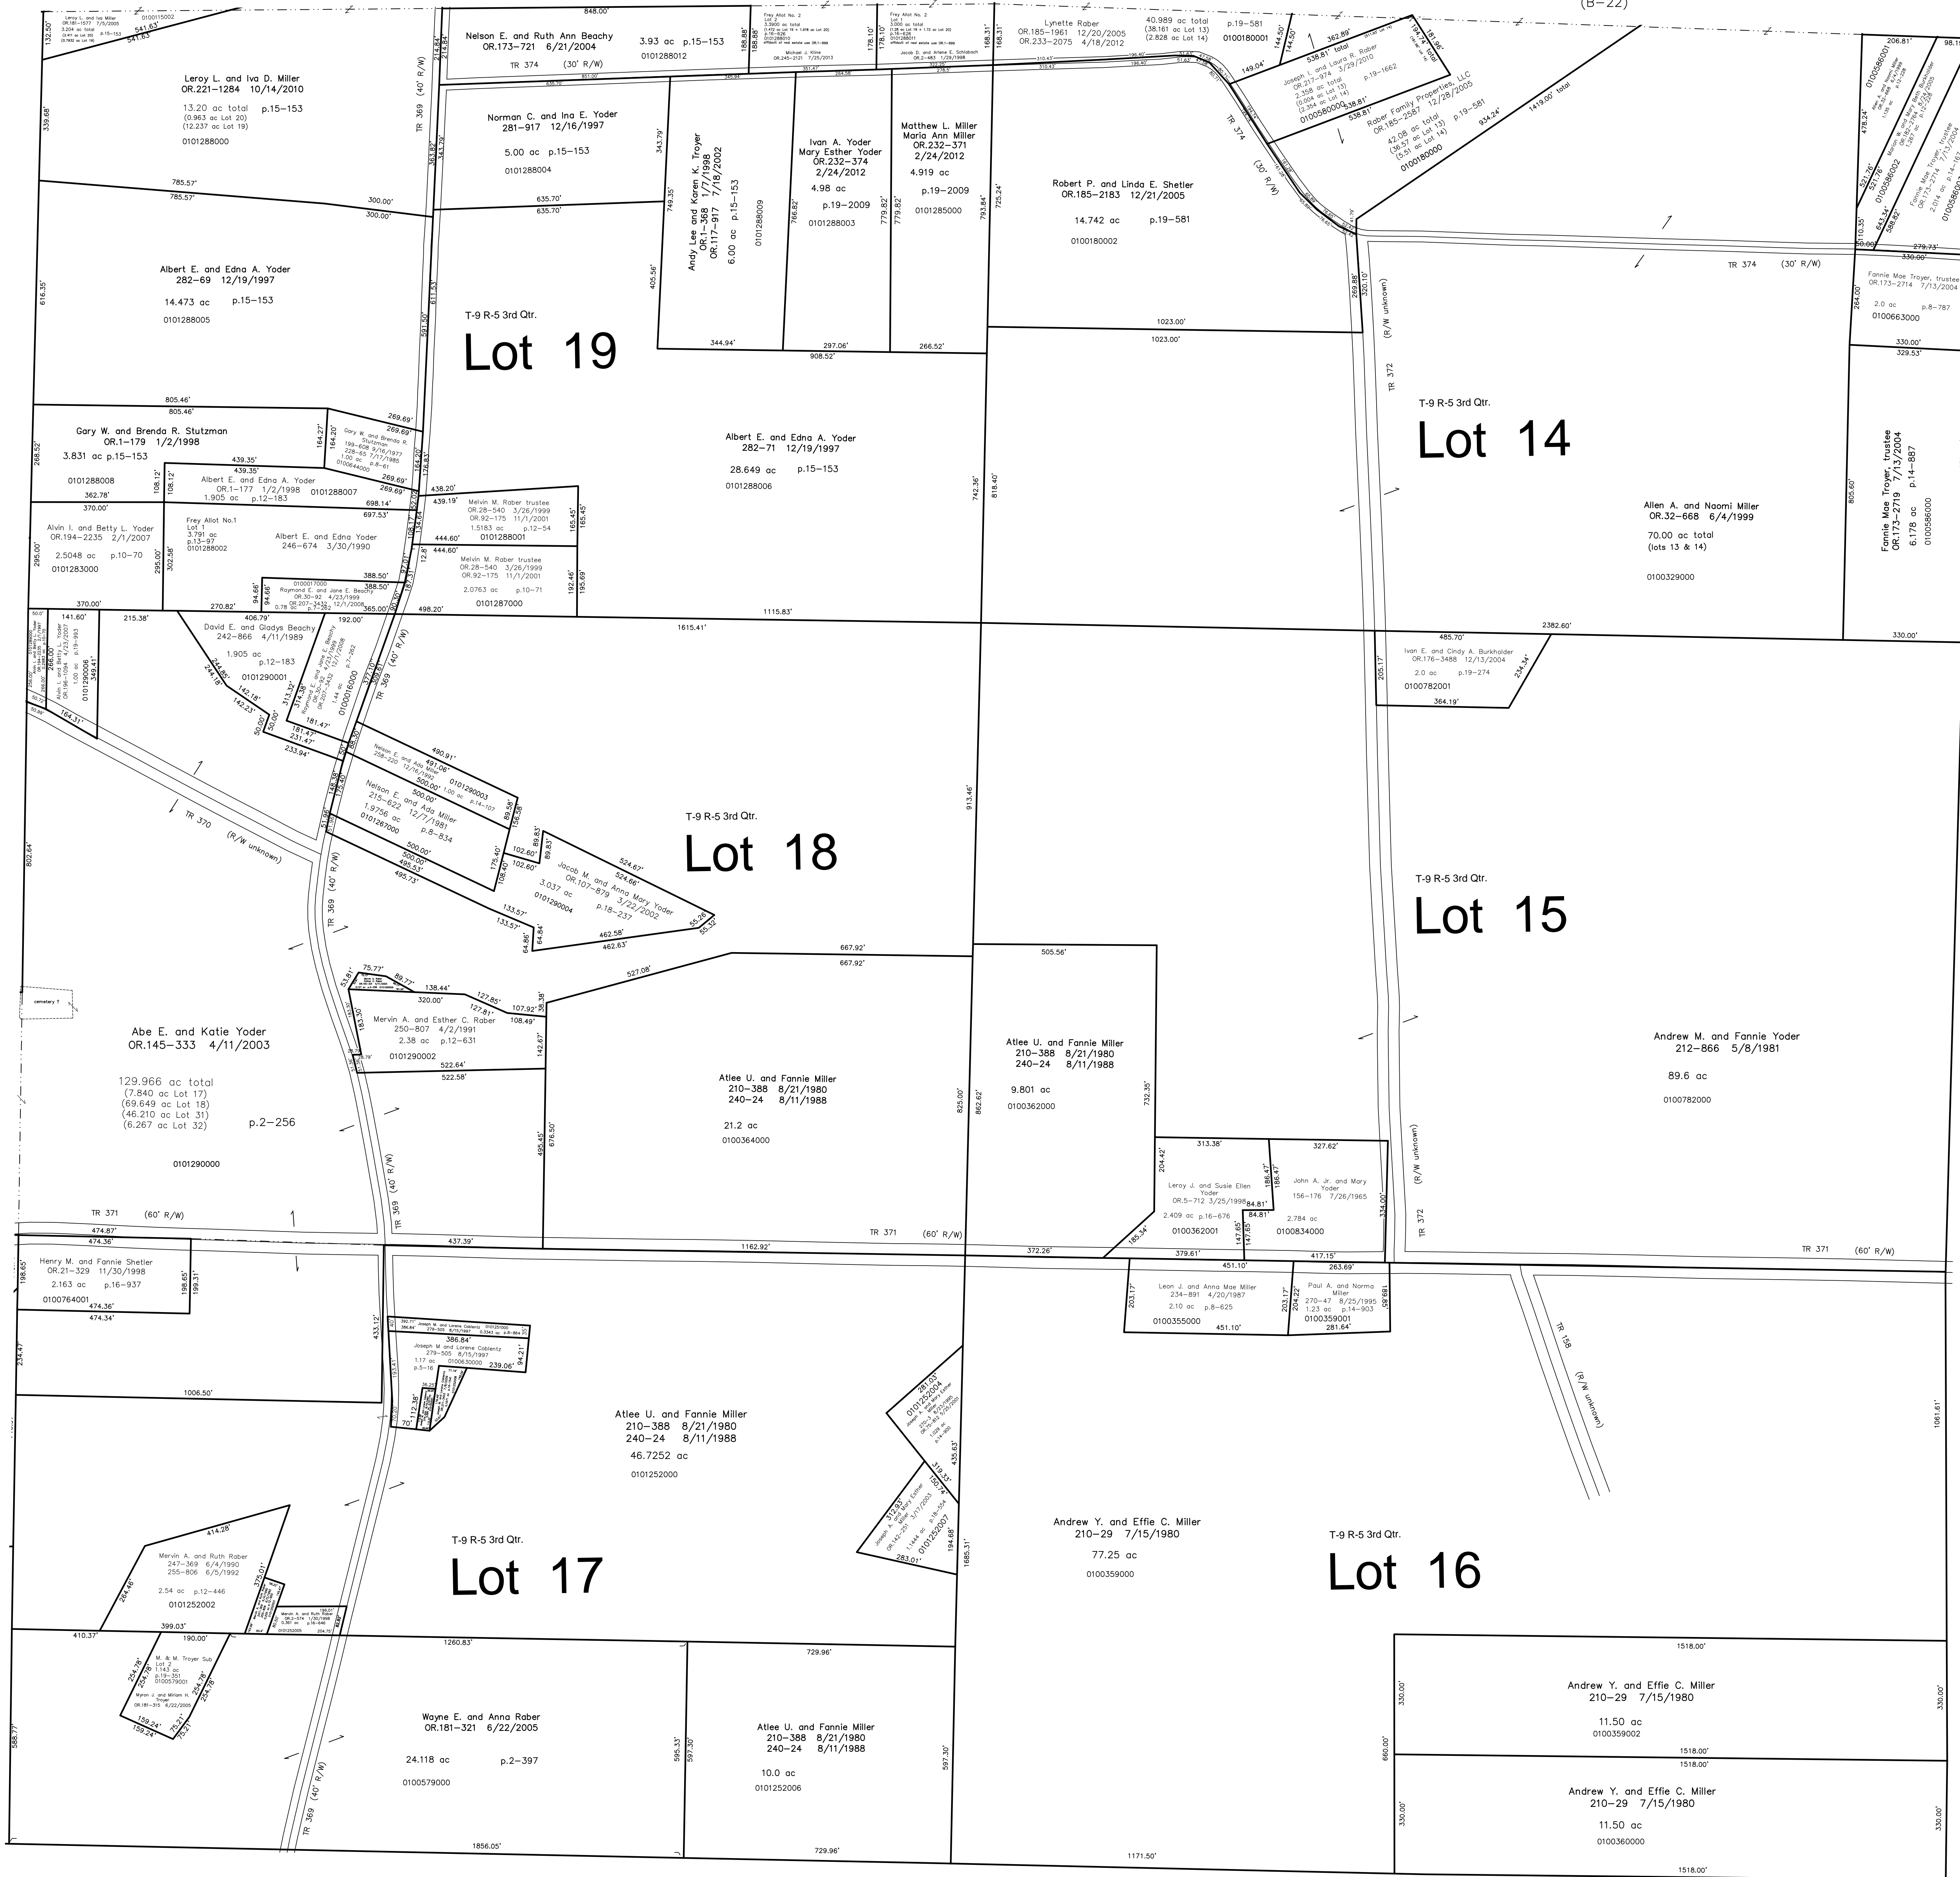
(B-22)

Leroy L. and Iva Miller
OR.181-1577 7/5/2005
0100115002
132.50'
541.63'
541.63'
848.00'

Nelson E. and Ruth Ann Beachy
OR.173-721 6/21/2004
3.93 ac p.15-153
0101288012
TR 374 (30' R/W)

Frey Allot No. 2
Lot 2
Michael J. Kline
OR.245-2121 7/25/2013

Frey Allot No. 2
Lot 1
Jacob D. and Arlene E. Schlabach
OR.2-483 1/29/1998

Lynette Raber
OR.185-1961 12/20/2005
OR.233-2075 4/18/2012
40.989 ac total
(38.161 ac Lot 13)
(2.828 ac Lot 14)
p.19-581
0100180001

Joseph I. and Laura R. Raber
OR.217-974 3/29/2010
2.358 ac total
p.19-1662
0100580000
538.81' total
362.89'
149.04'
144.50'

Raber Family Properties, LLC
OR.185-2587 12/28/2005
42.08 ac total
(36.57 ac Lot 13)
(5.51 ac Lot 14)
p.19-581
0100180000
934.24'
1419.00' total

Leroy L. and Iva D. Miller
OR.221-1284 10/14/2010
13.20 ac total p.15-153
(0.963 ac Lot 20)
(12.237 ac Lot 19)
0101288000
339.68'

Norman C. and Ina E. Yoder
281-917 12/16/1997
5.00 ac p.15-153
0101288004

Andy Lee and Karen K. Troyer
OR.1-368 1/7/1998
OR.117-917 7/18/2002
6.00 ac p.15-153
0101288009

Ivan A. Yoder
Mary Esther Yoder
OR.232-374
2/24/2012
4.98 ac
p.19-2009
0101288003

Matthew L. Miller
Maria Ann Miller
OR.232-371
2/24/2012
4.919 ac
p.19-2009
0101285000

Robert P. and Linda E. Shetler
OR.185-2183 12/21/2005
14.742 ac p.19-581
0100180002

TR 374 (30' R/W)
TR 369 (40' R/W)

785.57'
785.57'
300.00'
300.00'
635.70'
635.70'
749.35'
766.82'
779.82'
793.84'
725.24'

Albert E. and Edna A. Yoder
282-69 12/19/1997
14.473 ac p.15-153
0101288005
616.35'

T-9 R-5 3rd Qtr.
Lot 19

344.94'
297.06'
908.52'
266.52'
1023.00'
1023.00'

TR 374 (30' R/W)

Fannie Mae Troyer, trustee
OR.173-2714 7/13/2004
2.0 ac p.8-787
0100663000
330.00'
329.53'
279.73'
206.81'

805.46'
805.46'

Gary W. and Brenda R. Stutzman
OR.1-179 1/2/1998
3.831 ac p.15-153
0101288008
268.52'
362.78'
370.00'

Gary W. and Brenda R. Stutzman
199-608 8/10/1977
228-63 7/17/1985
1.00 ac p.8-61
0100644000

Albert E. and Edna A. Yoder
OR.1-177 1/2/1998
1.905 ac p.12-183
0101288007

Albert E. and Edna A. Yoder
282-71 12/19/1997
28.649 ac p.15-153
0101288006

T-9 R-5 3rd Qtr.
Lot 14

TR 372
(R/W unknown)

Allen A. and Naomi Miller
OR.32-668 6/4/1999
70.00 ac total
(lots 13 & 14)
0100329000

Fannie Mae Troyer, trustee
OR.173-2719 7/13/2004
6.178 ac p.14-887
0100586000
805.60'

Melvin M. Raber trustee
OR.28-540 3/26/1999
OR.92-175 11/1/2001
1.5183 ac p.12-54
0101288001

Alvin I. and Betty L. Yoder
OR.194-2235 2/1/2007
2.5048 ac p.10-70
0101283000
295.00'

Frey Allot No.1
Lot 1
3.791 ac
p.13-97
0101288002

Albert E. and Edna Yoder
246-674 3/30/1990

Melvin M. Raber trustee
OR.28-540 3/26/1999
OR.92-175 11/1/2001
2.0763 ac p.10-71
0101287000

Raymond E. and Jane E. Beachy
OR.30-92 4/23/1999
OR.207-3432 12/1/2008
0100017000

370.00'
270.82'
498.20'
1115.83'
1615.41'
2382.60'
330.00'

David E. and Gladys Beachy
242-866 4/11/1989
1.905 ac p.12-183
0101290001

Alvin I. and Betty L. Yoder
1.00 ac p.19-993
0101290006

Ivan E. and Cindy A. Burkholder
OR.176-3488 12/13/2004
2.0 ac p.19-274
0100782001
485.70'
364.19'

Nelson E. and Ada Miller
258-220 12/16/1992
1.00 ac p.14-107
0101290003

Nelson E. and Ada Miller
215-622 12/7/1981
1.9756 ac p.8-834
0101267000

T-9 R-5 3rd Qtr.
Lot 18

TR 370 (R/W unknown)

Jacob M. and Anna Mary Yoder
OR.107-879 3/22/2002
3.037 ac p.18-237
0101290004

T-9 R-5 3rd Qtr.
Lot 15

TR 369 (40' R/W)

667.92'
667.92'
505.56'

cemetery ?

Mervin A. and Esther C. Raber
250-807 4/2/1991
2.38 ac p.12-631
0101290002

Abe E. and Katie Yoder
OR.145-333 4/11/2003
129.966 ac total
(7.840 ac Lot 17)
(69.649 ac Lot 18)
(46.210 ac Lot 31)
(6.267 ac Lot 32)
p.2-256
0101290000

Atlee U. and Fannie Miller
210-388 8/21/1980
240-24 8/11/1988
21.2 ac
0100364000

Atlee U. and Fannie Miller
210-388 8/21/1980
240-24 8/11/1988
9.801 ac
0100362000

Andrew M. and Fannie Yoder
212-866 5/8/1981
89.6 ac
0100782000

Leroy J. and Susie Ellen Yoder
OR.5-712 3/25/1998
2.409 ac p.16-676
0100362001

John A. Jr. and Mary Yoder
156-176 7/26/1965
2.784 ac
0100834000

TR 371 (60' R/W)
TR 371 (60' R/W)
TR 371 (60' R/W)
TR 369 (40' R/W)

474.87'
474.36'
437.39'
1162.92'
372.26'
379.61'
417.15'

Henry M. and Fannie Shetler
OR.21-329 11/30/1998
2.163 ac p.16-937
0100764001
474.36'
474.34'

Leon J. and Anna Mae Miller
234-891 4/20/1987
2.10 ac p.8-625
0100355000
451.10'
451.10'

Paul A. and Norma Miller
270-47 8/25/1995
1.23 ac p.14-903
0100359001
281.64'

TR 158 (R/W unknown)

Joseph M. and Lorene Coblentz
279-505 8/15/1997
1.17 ac
p.3-16
0100630000
386.84'
239.06'

1006.50'

Atlee U. and Fannie Miller
210-388 8/21/1980
240-24 8/11/1988
46.7252 ac
0101252000

Andrew Y. and Effie C. Miller
210-29 7/15/1980
77.25 ac
0100359000

T-9 R-5 3rd Qtr.
Lot 16

T-9 R-5 3rd Qtr.
Lot 17

Mervin A. and Ruth Raber
247-369 6/4/1990
255-806 6/5/1992
2.54 ac p.12-446
0101252002
414.28'
399.03'

M. & M. Troyer Sub
Lot 2
1.143 ac
p.19-351
0100579001
Myron J. and Miriam H. Troyer
OR.181-315 6/22/2005

410.37'
190.00'
1260.83'
729.96'
1518.00'

Wayne E. and Anna Raber
OR.181-321 6/22/2005
24.118 ac p.2-397
0100579000

Atlee U. and Fannie Miller
210-388 8/21/1980
240-24 8/11/1988
10.0 ac
0101252006

Andrew Y. and Effie C. Miller
210-29 7/15/1980
11.50 ac
0100359002
1518.00'

Andrew Y. and Effie C. Miller
210-29 7/15/1980
11.50 ac
0100360000

TR 369 (40' R/W)

1856.05'
729.96'
1171.50'
1518.00'